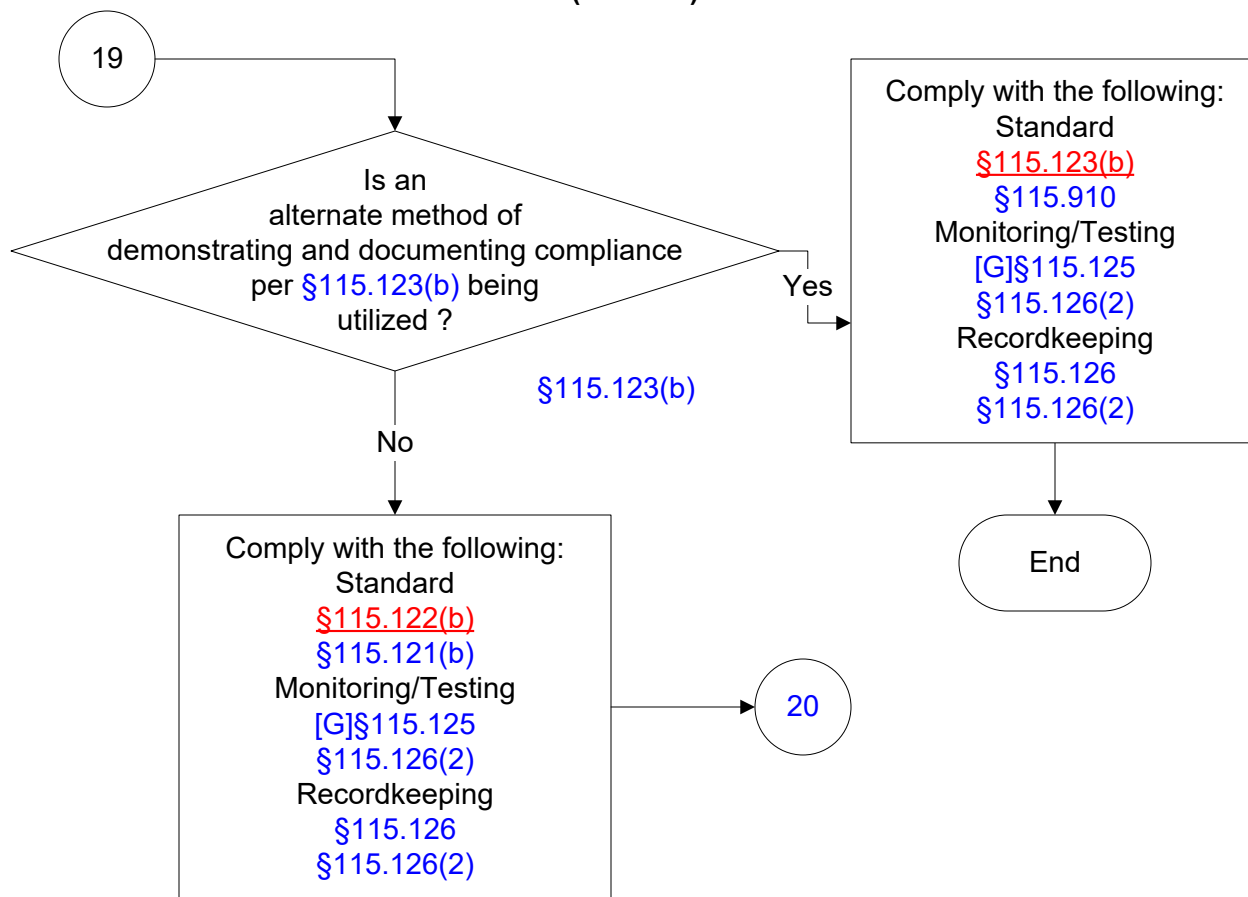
19

Is an alternate method of demonstrating and documenting compliance per §115.123(b) being utilized ?

§115.123(b)

Yes

Comply with the following:
Standard
§115.123(b)
§115.910
Monitoring/Testing
[G]§115.125
§115.126(2)
Recordkeeping
§115.126
§115.126(2)

End

No

Comply with the following:
Standard
§115.122(b)
§115.121(b)
Monitoring/Testing
[G]§115.125
§115.126(2)
Recordkeeping
§115.126
§115.126(2)

20